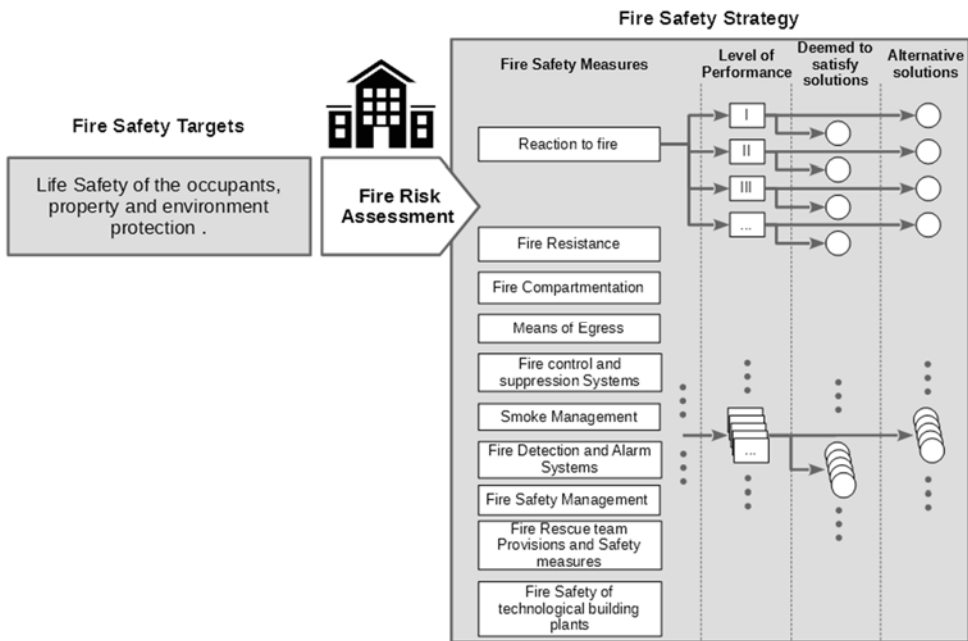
Fire Safety Strategy

Fire Safety Targets

Life Safety of the occupants, property and environment protection .

Fire Risk Assessment

Fire Safety Measures

Level of Performance

Deemed to satisfy solutions

Alternative solutions

Reaction to fire

I

II

III

...

Fire Resistance

Fire Compartmentation

Means of Egress

Fire control and suppression Systems

Smoke Management

Fire Detection and Alarm Systems

Fire Safety Management

Fire Rescue team Provisions and Safety measures

Fire Safety of technological building plants

...